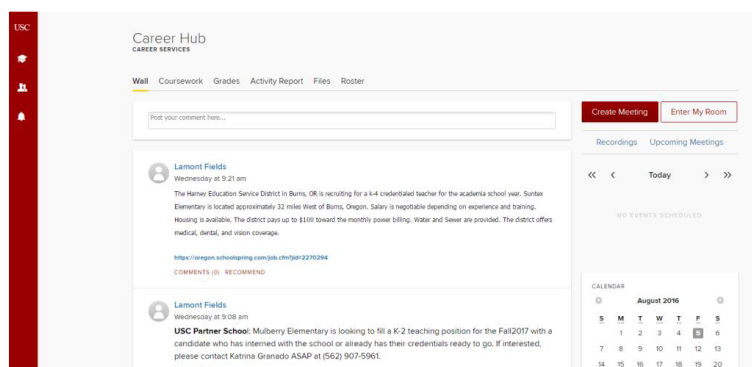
USC

Career Hub
CAREER SERVICES

Wall Coursework Grades Activity Report Files Roster

Post your comment here...

Create Meeting Enter My Room

Recordings Upcoming Meetings

« ‹ Today › »

NO EVENTS SCHEDULED

Lamont Fields
Wednesday at 9:21 am

The Harney Education Service District in Burns, OR is recruiting for a k-4 credentialed teacher for the academia school year. Suntex Elementary is located approximately 32 miles West of Burns, Oregon. Salary is negotiable depending on experience and training. Housing is available. The district pays up to $100 toward the monthly power billing. Water and Sewer are provided. The district offers medical, dental, and vision coverage.

https://oregon.schoolspring.com/job.cfm?jid=2270294

COMMENTS (0) RECOMMEND

Lamont Fields
Wednesday at 9:08 am

USC Partner School: Mulberry Elementary is looking to fill a K-2 teaching position for the Fall2017 with a candidate who has interned with the school or already has their credentials ready to go. If interested, please contact Katrina Granado ASAP at (562) 907-5961.

CALENDAR

August 2016

| S | M | T | W | T | F | S |
|---|---|---|---|---|---|---|
| | 1 | 2 | 3 | 4 | 5 | 6 |
| 7 | 8 | 9 | 10 | 11 | 12 | 13 |
| 14 | 15 | 16 | 17 | 18 | 19 | 20 |